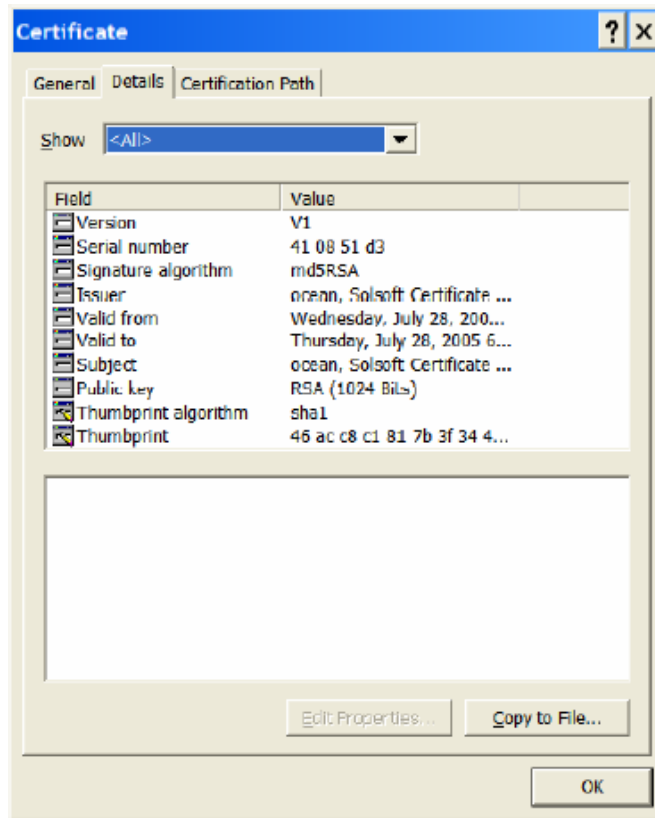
Certificate

?
X

General
Details
Certification Path

Show <All>

| Field | Value |
|---|---|
| Version | V1 |
| Serial number | 41 08 51 d3 |
| Signature algorithm | md5RSA |
| Issuer | ocean, Solsoft Certificate ... |
| Valid from | Wednesday, July 28, 200... |
| Valid to | Thursday, July 28, 2005 6... |
| Subject | ocean, Solsoft Certificate ... |
| Public key | RSA (1024 Bits) |
| Thumbprint algorithm | sha1 |
| Thumbprint | 46 ac c8 c1 81 7b 3f 34 4... |

Edit Properties...
Copy to File...

OK